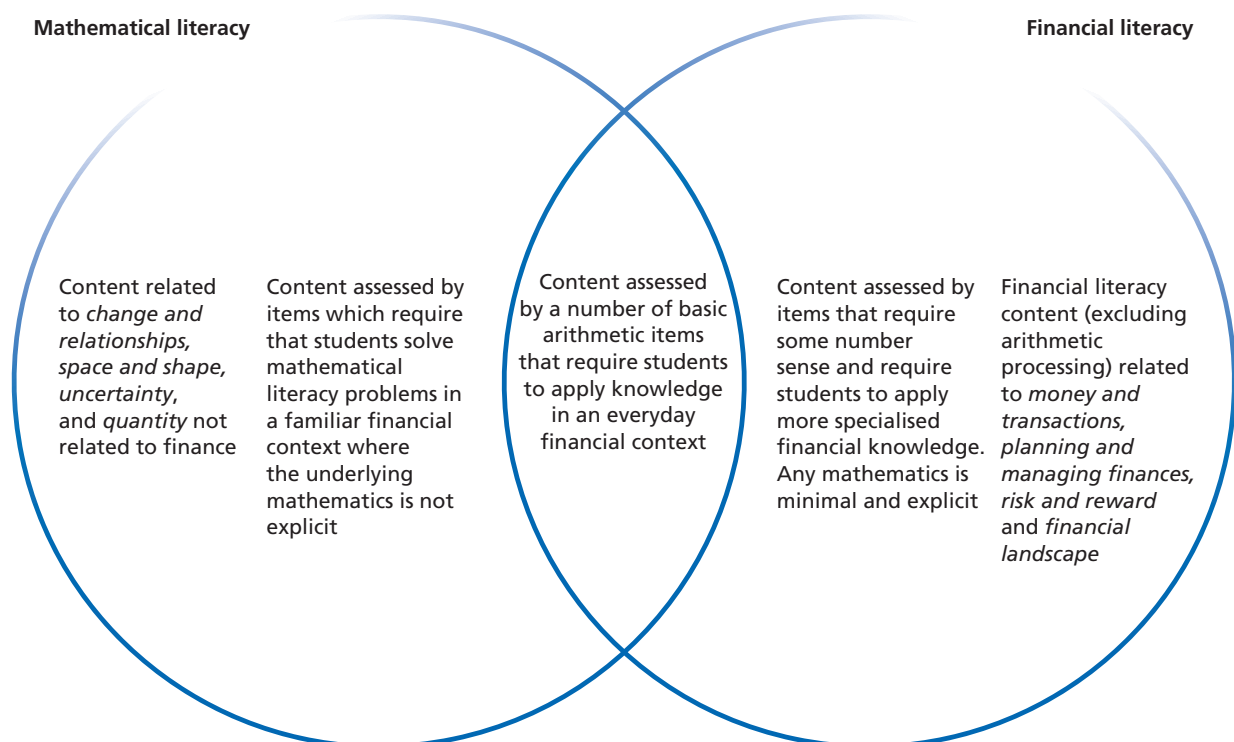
Mathematical literacy

Financial literacy

Content related to *change and relationships, space and shape, uncertainty*, and *quantity* not related to finance

Content assessed by items which require that students solve mathematical literacy problems in a familiar financial context where the underlying mathematics is not explicit

Content assessed by a number of basic arithmetic items that require students to apply knowledge in an everyday financial context

Content assessed by items that require some number sense and require students to apply more specialised financial knowledge. Any mathematics is minimal and explicit

Financial literacy content (excluding arithmetic processing) related to *money and transactions, planning and managing finances, risk and reward* and *financial landscape*